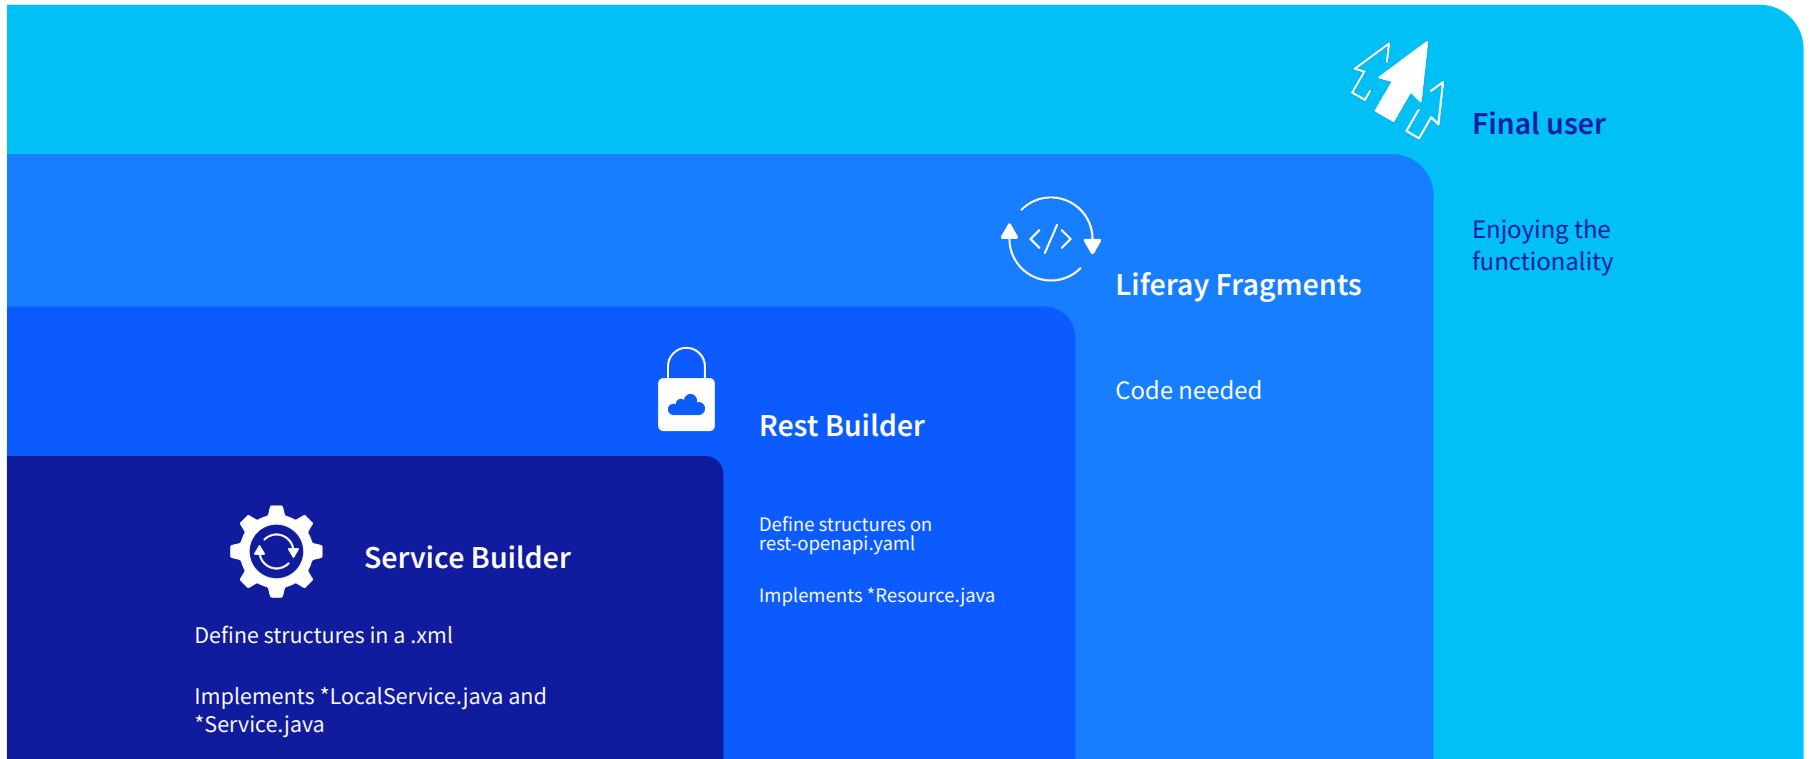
Final user

Enjoying the functionality

</>

Liferay Fragments

Code needed

Rest Builder

Define structures on rest-openapi.yaml

Implements *Resource.java

Service Builder

Define structures in a .xml

Implements *LocalService.java and *Service.java